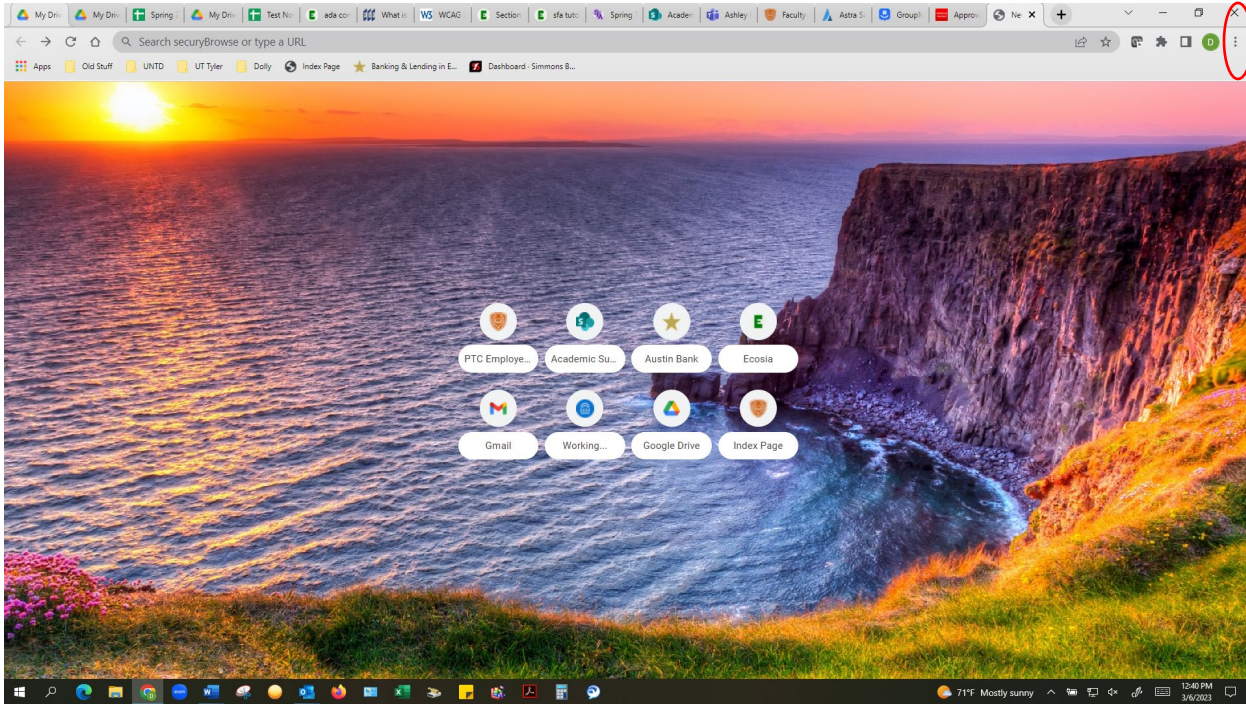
My Driv My Driv Spring My Driv Test Nc ada cor What is W3 WCAG Section sfa tuto Spring Acaden Ashley Faculty Astra S GroupI Approv Ne

Search securyBrowse or type a URL

D

Apps Old Stuff UNTD UT Tyler Dolly Index Page Banking & Lending in E... Dashboard · Simmons B...

PTC Employe... Academic Su... Austin Bank Ecosia

Gmail Working... Google Drive Index Page

71°F Mostly sunny 12:40 PM 3/6/2023